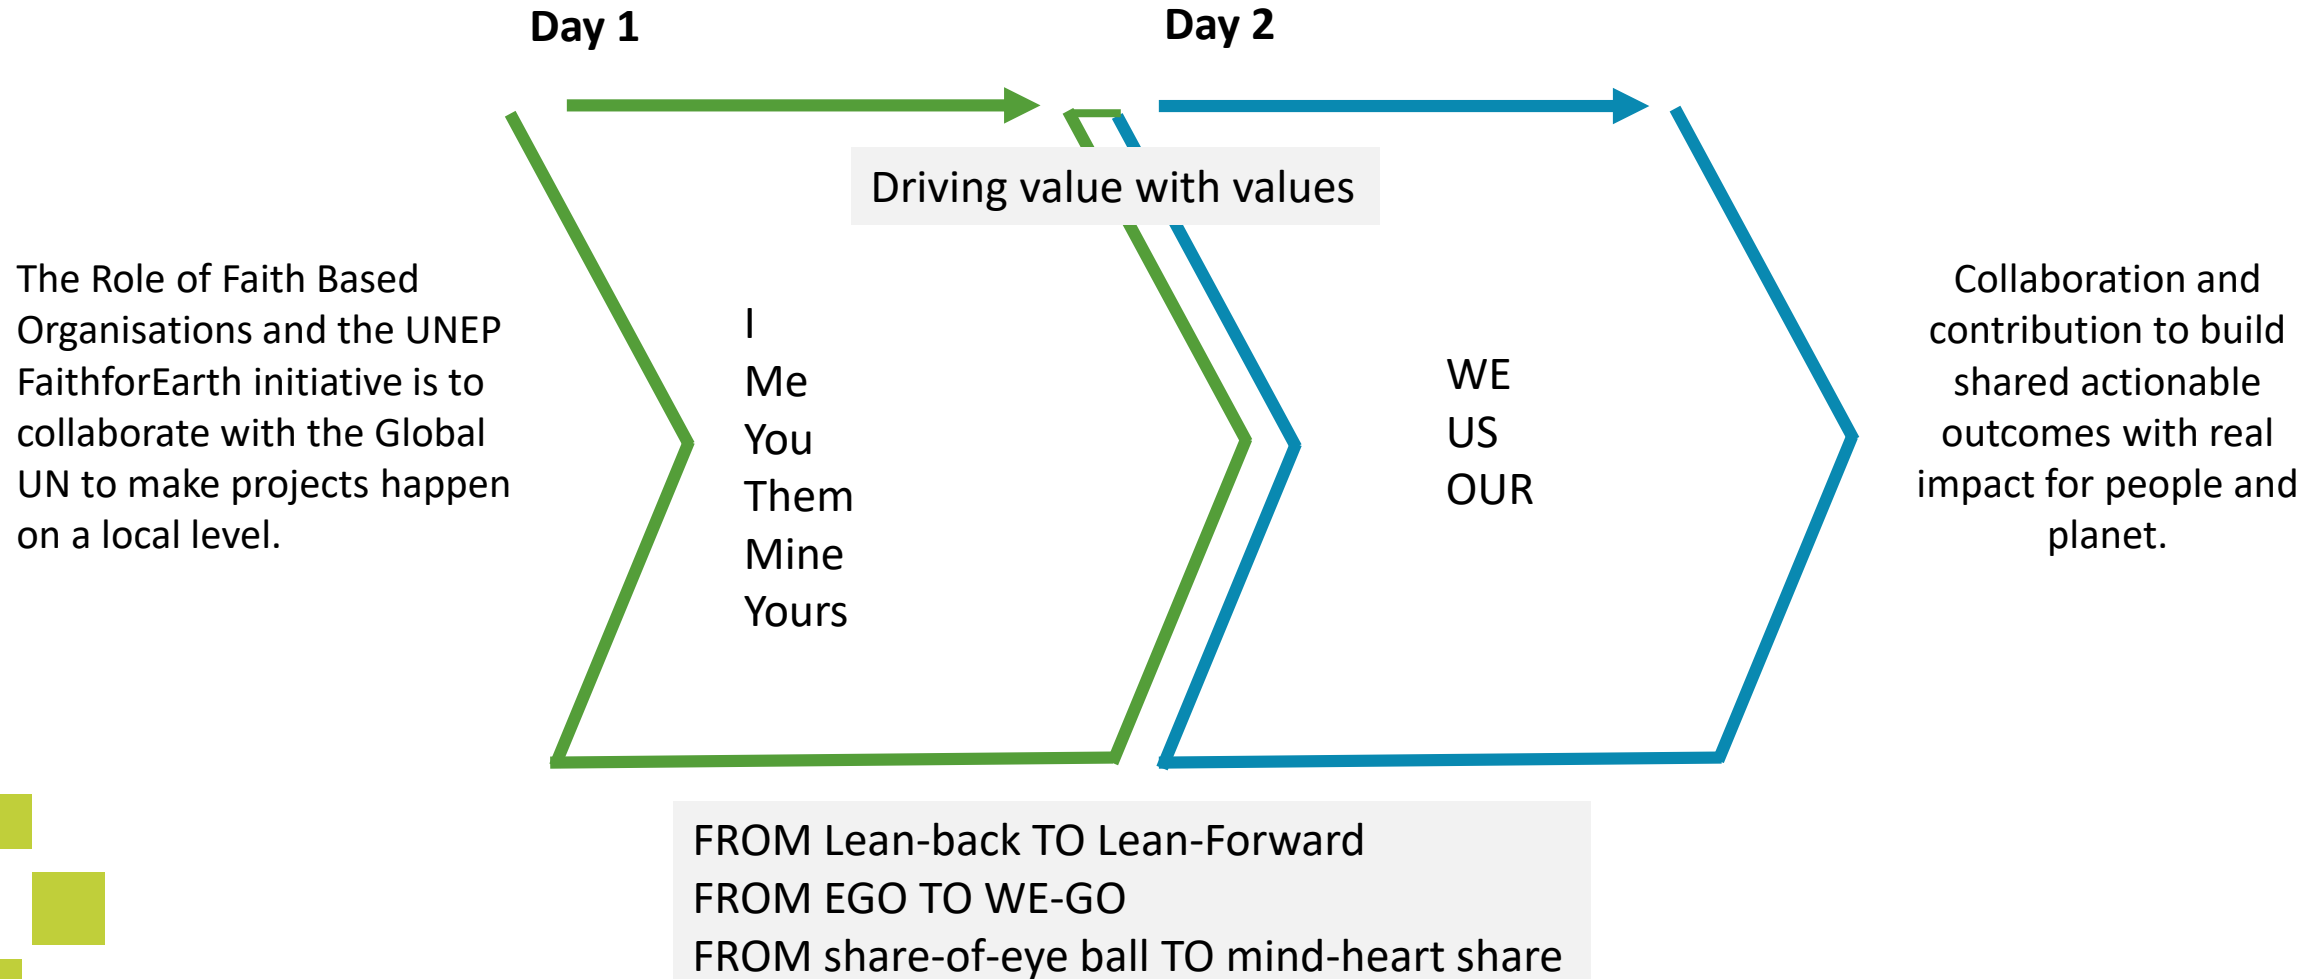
Day 1

Day 2

Driving value with values

The Role of Faith Based Organisations and the UNEP FaithforEarth initiative is to collaborate with the Global UN to make projects happen on a local level.

I
Me
You
Them
Mine
Yours

WE
US
OUR

Collaboration and contribution to build shared actionable outcomes with real impact for people and planet.

FROM Lean-back TO Lean-Forward
FROM EGO TO WE-GO
FROM share-of-eye ball TO mind-heart share